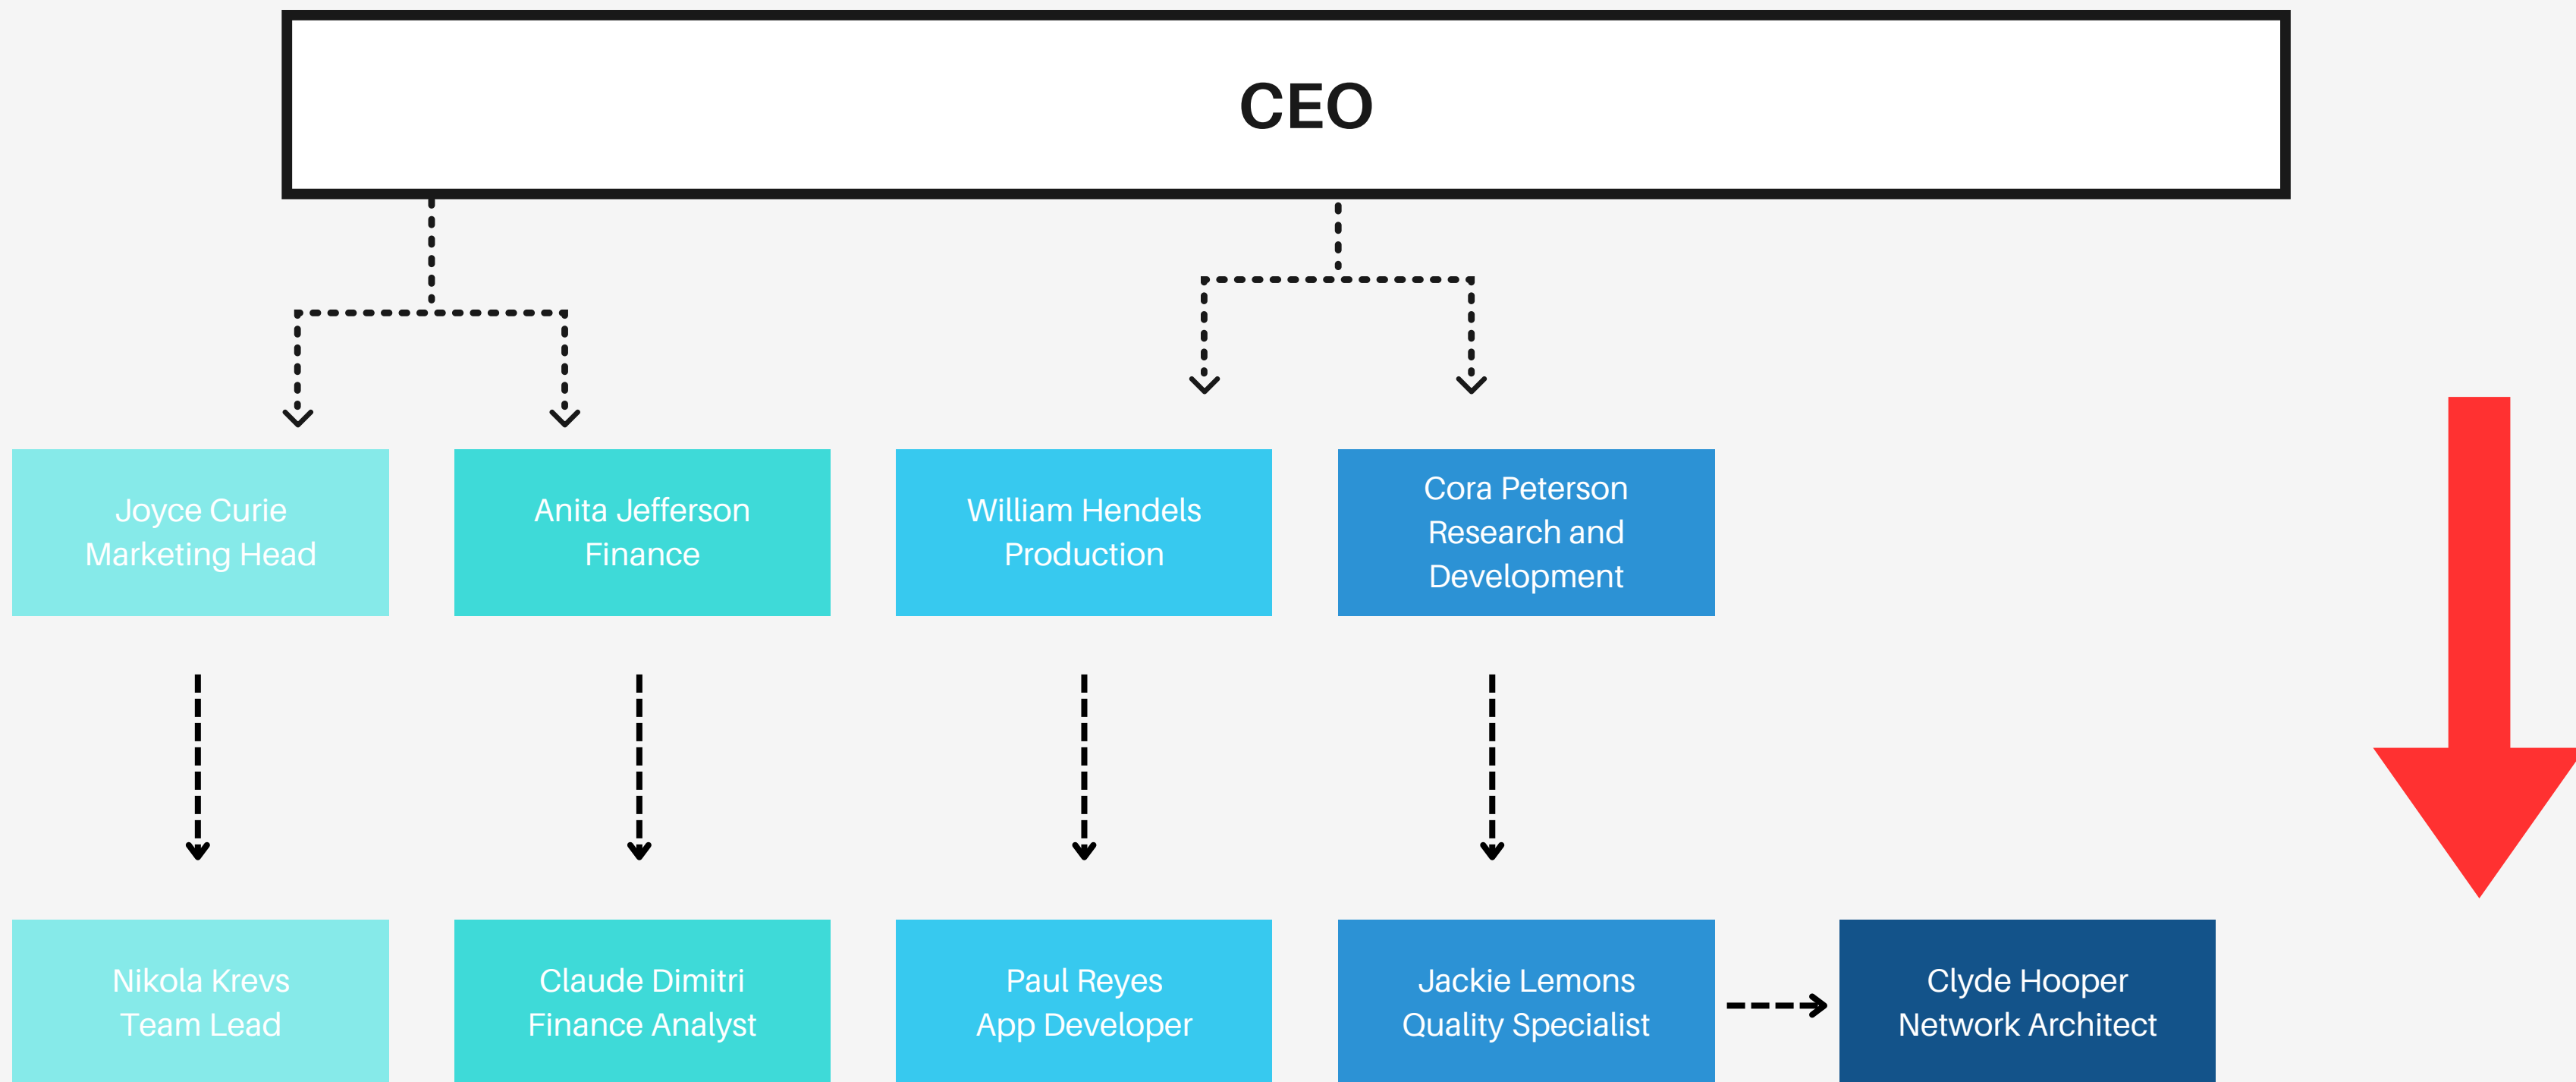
CEO

Joyce Curie
Marketing Head

Anita Jefferson
Finance

William Hendels
Production

Cora Peterson
Research and Development

Nikola Krevs
Team Lead

Claude Dimitri
Finance Analyst

Paul Reyes
App Developer

Jackie Lemons
Quality Specialist

Clyde Hooper
Network Architect